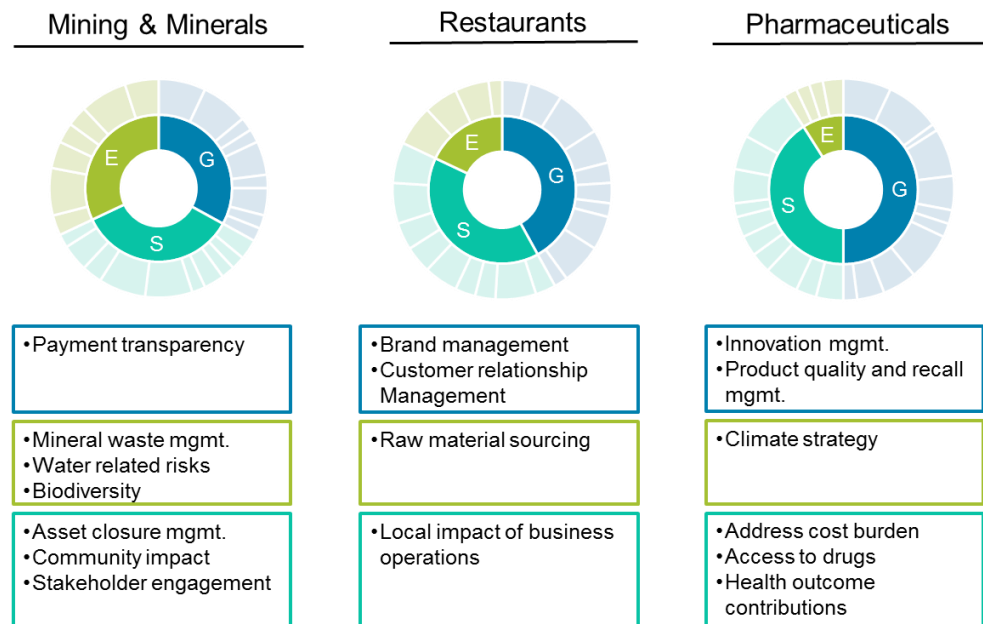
Mining & Minerals

Restaurants

Pharmaceuticals

E G S

E G S

E G S

•Payment transparency

•Mineral waste mgmt.
•Water related risks
•Biodiversity

•Asset closure mgmt.
•Community impact
•Stakeholder engagement

•Brand management
•Customer relationship Management

•Raw material sourcing

•Local impact of business operations

•Innovation mgmt.
•Product quality and recall mgmt.

•Climate strategy

•Address cost burden
•Access to drugs
•Health outcome contributions